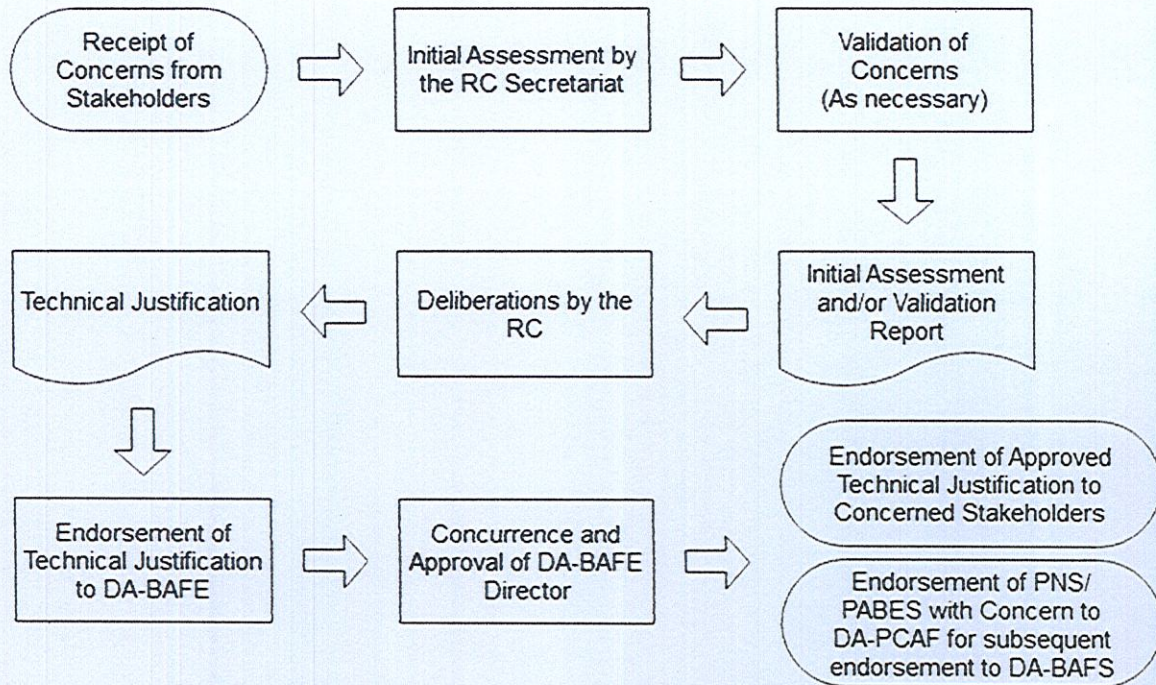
Receipt of Concerns from Stakeholders

Initial Assessment by the RC Secretariat

Validation of Concerns (As necessary)

Initial Assessment and/or Validation Report

Deliberations by the RC

Technical Justification

Endorsement of Technical Justification to DA-BAFE

Concurrence and Approval of DA-BAFE Director

Endorsement of Approved Technical Justification to Concerned Stakeholders

Endorsement of PNS/ PABES with Concern to DA-PCAF for subsequent endorsement to DA-BAFS